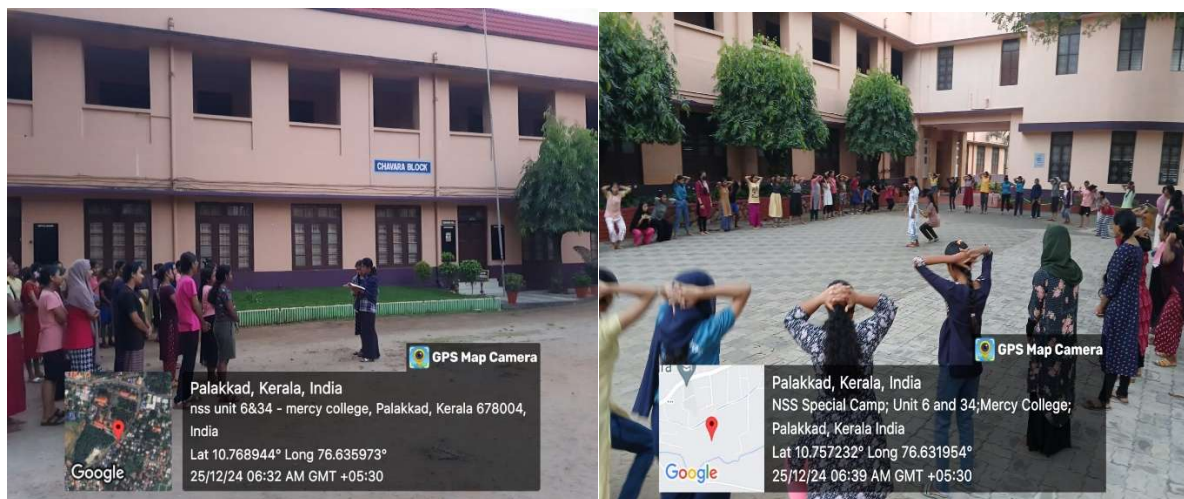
CHAVARA BLOCK

GPS Map Camera

Palakkad, Kerala, India
nss unit 6&34 - mercy college, Palakkad, Kerala 678004, India
Lat 10.768944° Long 76.635973°
25/12/24 06:32 AM GMT +05:30

Google

GPS Map Camera

Palakkad, Kerala, India
NSS Special Camp; Unit 6 and 34;Mercy College; Palakkad, Kerala India
Lat 10.757232° Long 76.631954°
25/12/24 06:39 AM GMT +05:30

Google